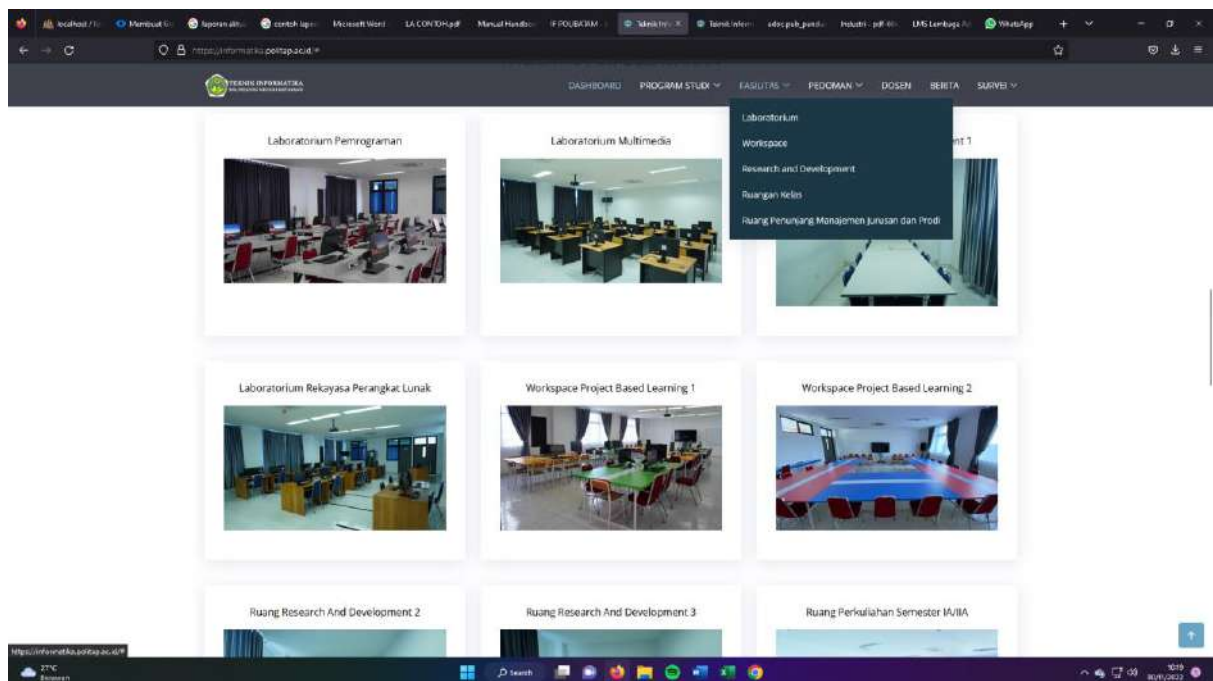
localhost / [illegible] Membuat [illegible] laporan akhir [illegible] contoh lapo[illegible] Microsoft Word LA CONTOH.pdf Manual Handbo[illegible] IF POLIBATAM Teknik Infor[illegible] Teknik Inform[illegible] adoc.pub_pandu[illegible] Industri - pdf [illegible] LMS Lembaga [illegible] WhatsApp

https://informatika.politap.ac.id/#

TEKNIK INFORMATIKA

DASHBOARD PROGRAM STUDI FASILITAS PEDOMAN DOSEN BERITA SURVEI

Laboratorium
Workspace
Research and Development
Ruangan Kelas
Ruang Penunjang Manajemen Jurusan dan Prodi

Laboratorium Pemrograman

Laboratorium Multimedia

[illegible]nt 1

Laboratorium Rekayasa Perangkat Lunak

Workspace Project Based Learning 1

Workspace Project Based Learning 2

Ruang Research And Development 2

Ruang Research And Development 3

Ruang Perkuliahan Semester IA/IIA

https://informatika.politap.ac.id/#

27°C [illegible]

Search

10:19 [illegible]